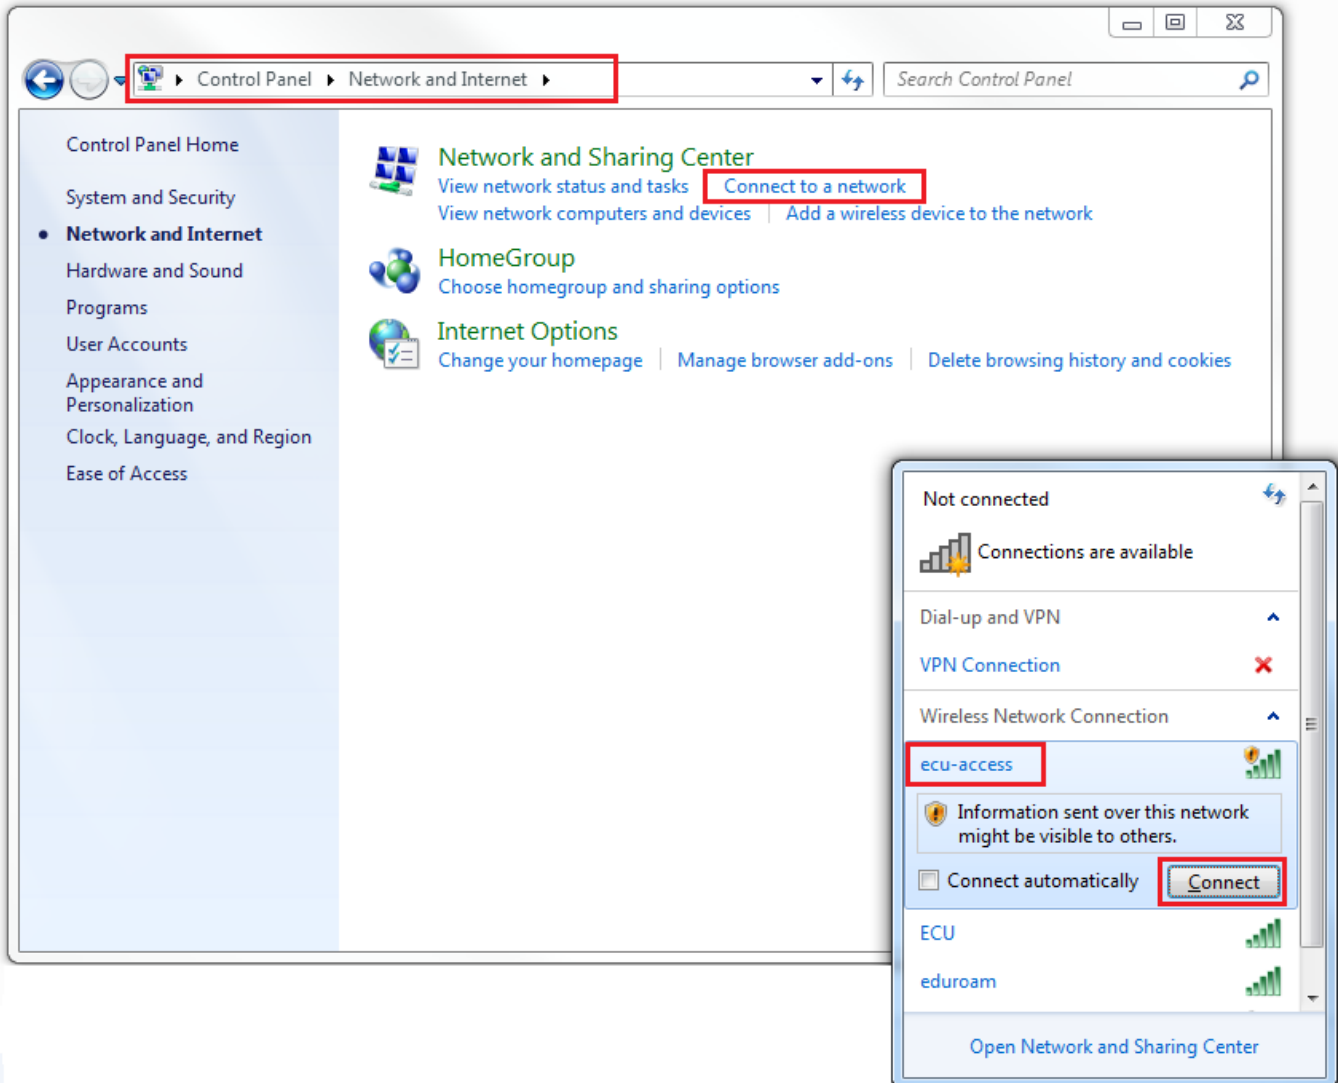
Control Panel ▸ Network and Internet ▸

Search Control Panel

Control Panel Home

System and Security

Network and Internet

Hardware and Sound

Programs

User Accounts

Appearance and Personalization

Clock, Language, and Region

Ease of Access

Network and Sharing Center

View network status and tasks | Connect to a network

View network computers and devices | Add a wireless device to the network

HomeGroup

Choose homegroup and sharing options

Internet Options

Change your homepage | Manage browser add-ons | Delete browsing history and cookies

Not connected

Connections are available

Dial-up and VPN

VPN Connection

Wireless Network Connection

ecu-access

Information sent over this network might be visible to others.

Connect automatically

Connect

ECU

eduroam

Open Network and Sharing Center